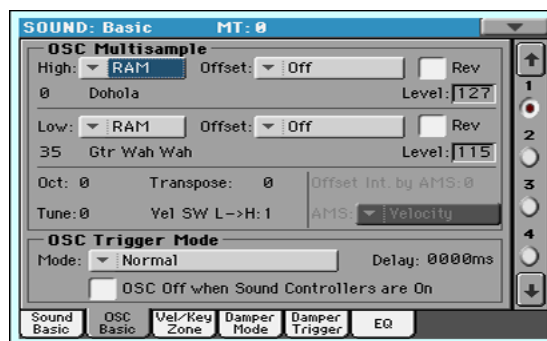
SOUND: Basic MT: 0

OSC Multisample
High: RAM Offset: Off Rev
0 Dohola Level: 127

Low: RAM Offset: Off Rev
35 Gtr Wah Wah Level: 115

Oct: 0 Transpose: 0 Offset Int. by AMS: 0
Tune: 0 Vel SW L->H: 1 AMS: Velocity

OSC Trigger Mode
Mode: Normal Delay: 0000ms
OSC Off when Sound Controllers are On

1
2
3
4

Sound Basic | OSC Basic | Vel/Key Zone | Damper Mode | Damper Trigger | EQ